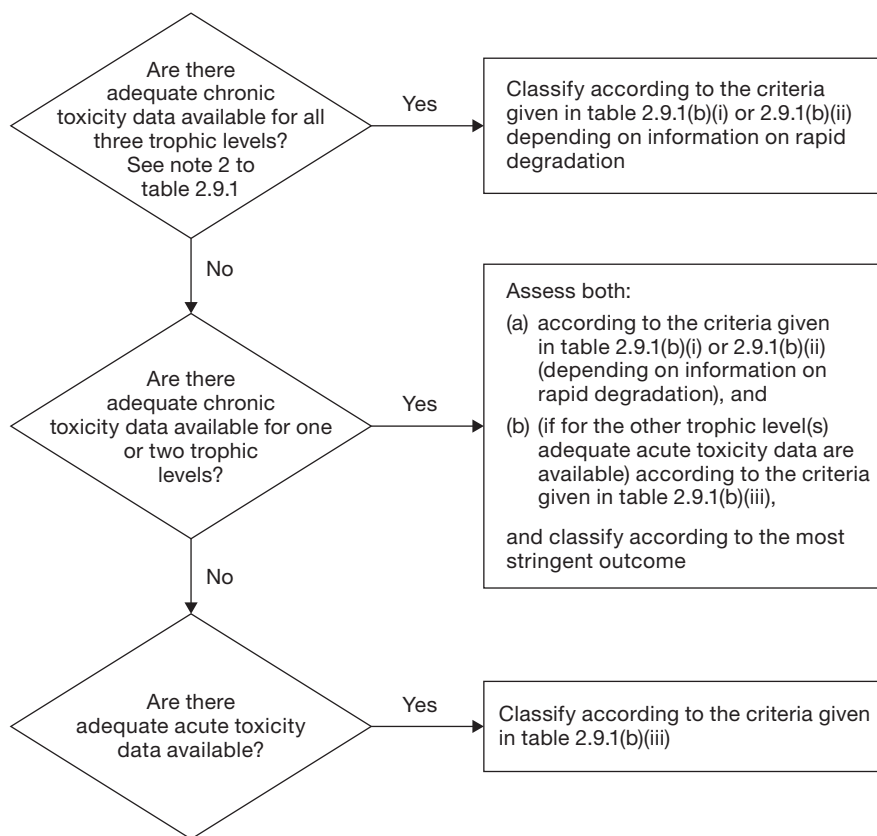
Are there adequate chronic toxicity data available for all three trophic levels? See note 2 to table 2.9.1

Yes

Classify according to the criteria given in table 2.9.1(b)(i) or 2.9.1(b)(ii) depending on information on rapid degradation

No

Are there adequate chronic toxicity data available for one or two trophic levels?

Yes

Assess both:

(a) according to the criteria given in table 2.9.1(b)(i) or 2.9.1(b)(ii) (depending on information on rapid degradation), and

(b) (if for the other trophic level(s) adequate acute toxicity data are available) according to the criteria given in table 2.9.1(b)(iii),

and classify according to the most stringent outcome

No

Are there adequate acute toxicity data available?

Yes

Classify according to the criteria given in table 2.9.1(b)(iii)